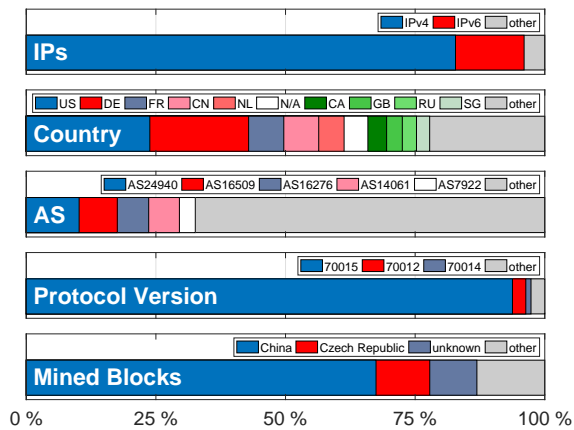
IPv4 IPv6 other

IPs

US DE FR CN NL N/A CA GB RU SG other

Country

AS24940 AS16509 AS16276 AS14061 AS7922 other

AS

70015 70012 70014 other

Protocol Version

China Czech Republic unknown other

Mined Blocks

0 % 25 % 50 % 75 % 100 %